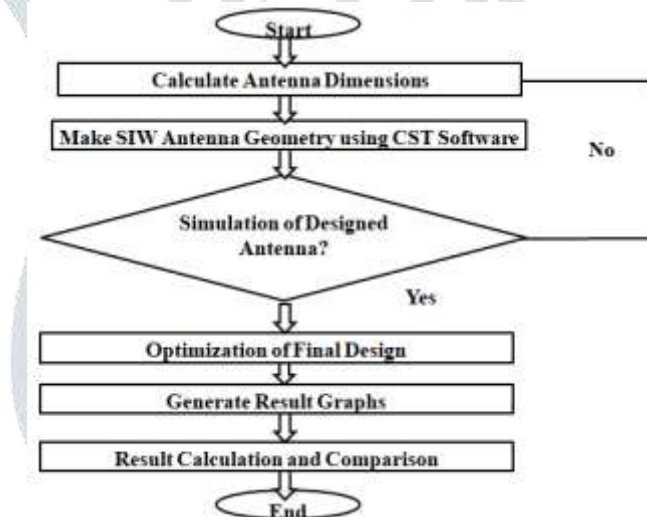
Start

Calculate Antenna Dimensions

Make SIW Antenna Geometry using CST Software

No

Simulation of Designed Antenna?

Yes

Optimization of Final Design

Generate Result Graphs

Result Calculation and Comparison

End